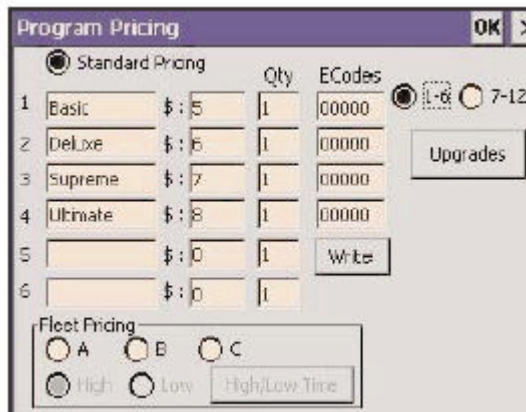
Program Pricing

OK

Standard Pricing

| | | | Qty | ECodes |
|---|---|---|---|---|
| 1 | Basic | $ : 5 | 1 | 00000 |
| 2 | DeLuxe | $ : 6 | 1 | 00000 |
| 3 | Supreme | $ : 7 | 1 | 00000 |
| 4 | Ultimate | $ : 8 | 1 | 00000 |
| 5 | | $ : 0 | 1 | Write |
| 6 | | $ : 0 | 1 | |

1-6 7-12

Upgrades

Fleet Pricing

A B C

High Low High/Low Time